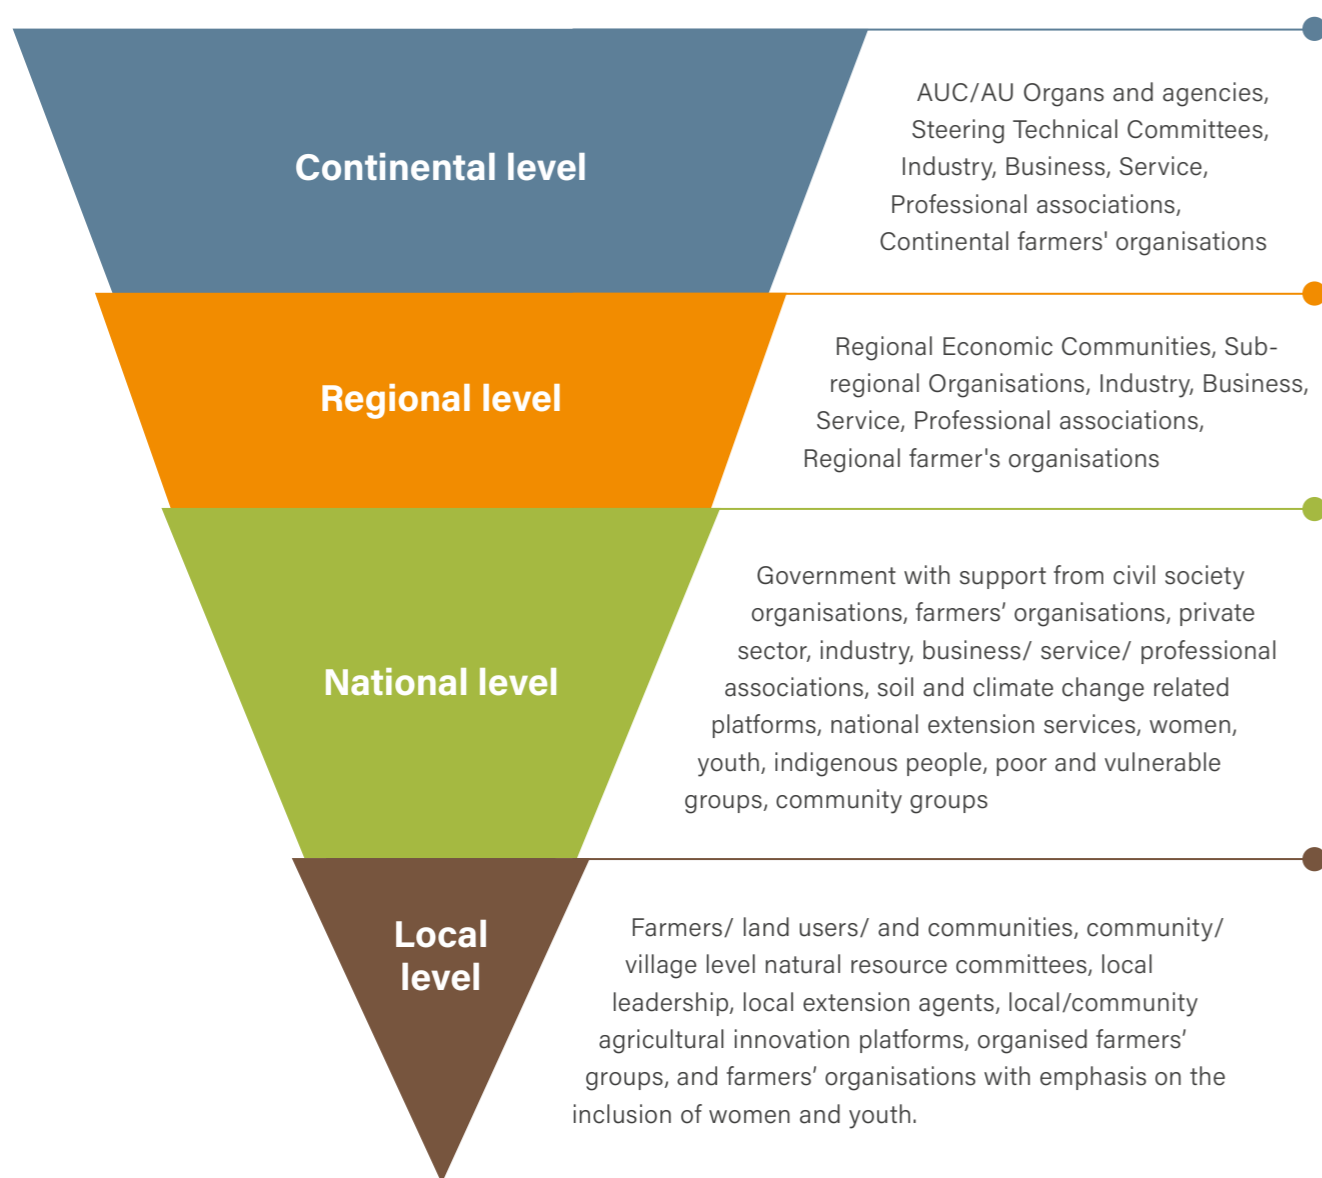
Continental level

AUC/AU Organs and agencies, Steering Technical Committees, Industry, Business, Service, Professional associations, Continental farmers' organisations

Regional level

Regional Economic Communities, Sub-regional Organisations, Industry, Business, Service, Professional associations, Regional farmer's organisations

National level

Government with support from civil society organisations, farmers' organisations, private sector, industry, business/ service/ professional associations, soil and climate change related platforms, national extension services, women, youth, indigenous people, poor and vulnerable groups, community groups

Local level

Farmers/ land users/ and communities, community/ village level natural resource committees, local leadership, local extension agents, local/community agricultural innovation platforms, organised farmers' groups, and farmers' organisations with emphasis on the inclusion of women and youth.